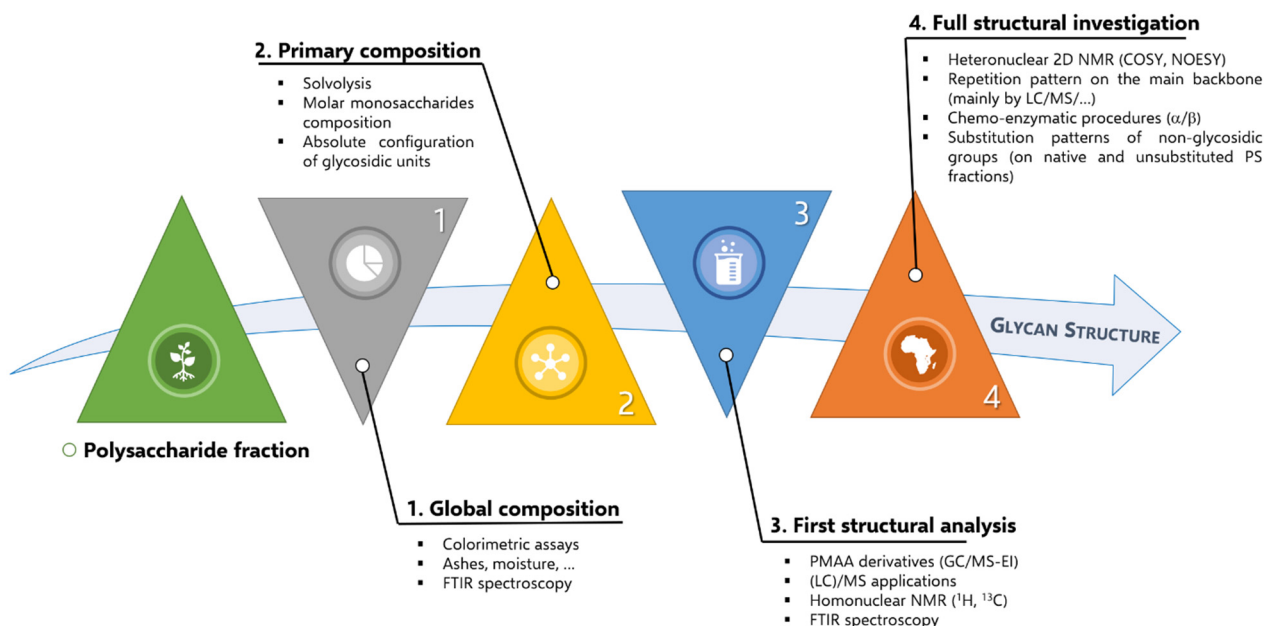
2. Primary composition

- Solvolysis
- Molar monosaccharides composition
- Absolute configuration of glycosidic units

4. Full structural investigation

- Heteronuclear 2D NMR (COSY, NOESY)
- Repetition pattern on the main backbone (mainly by LC/MS/...)
- Chemo-enzymatic procedures ($\alpha/\beta$)
- Substitution patterns of non-glycosidic groups (on native and unsubstituted PS fractions)

1

3

GLYCAN STRUCTURE

2

4

Polysaccharide fraction

1. Global composition

- Colorimetric assays
- Ashes, moisture, ...
- FTIR spectroscopy

3. First structural analysis

- PMAA derivatives (GC/MS-EI)
- (LC)/MS applications
- Homonuclear NMR ($^{1}H$, $^{13}C$)
- FTIR spectroscopy